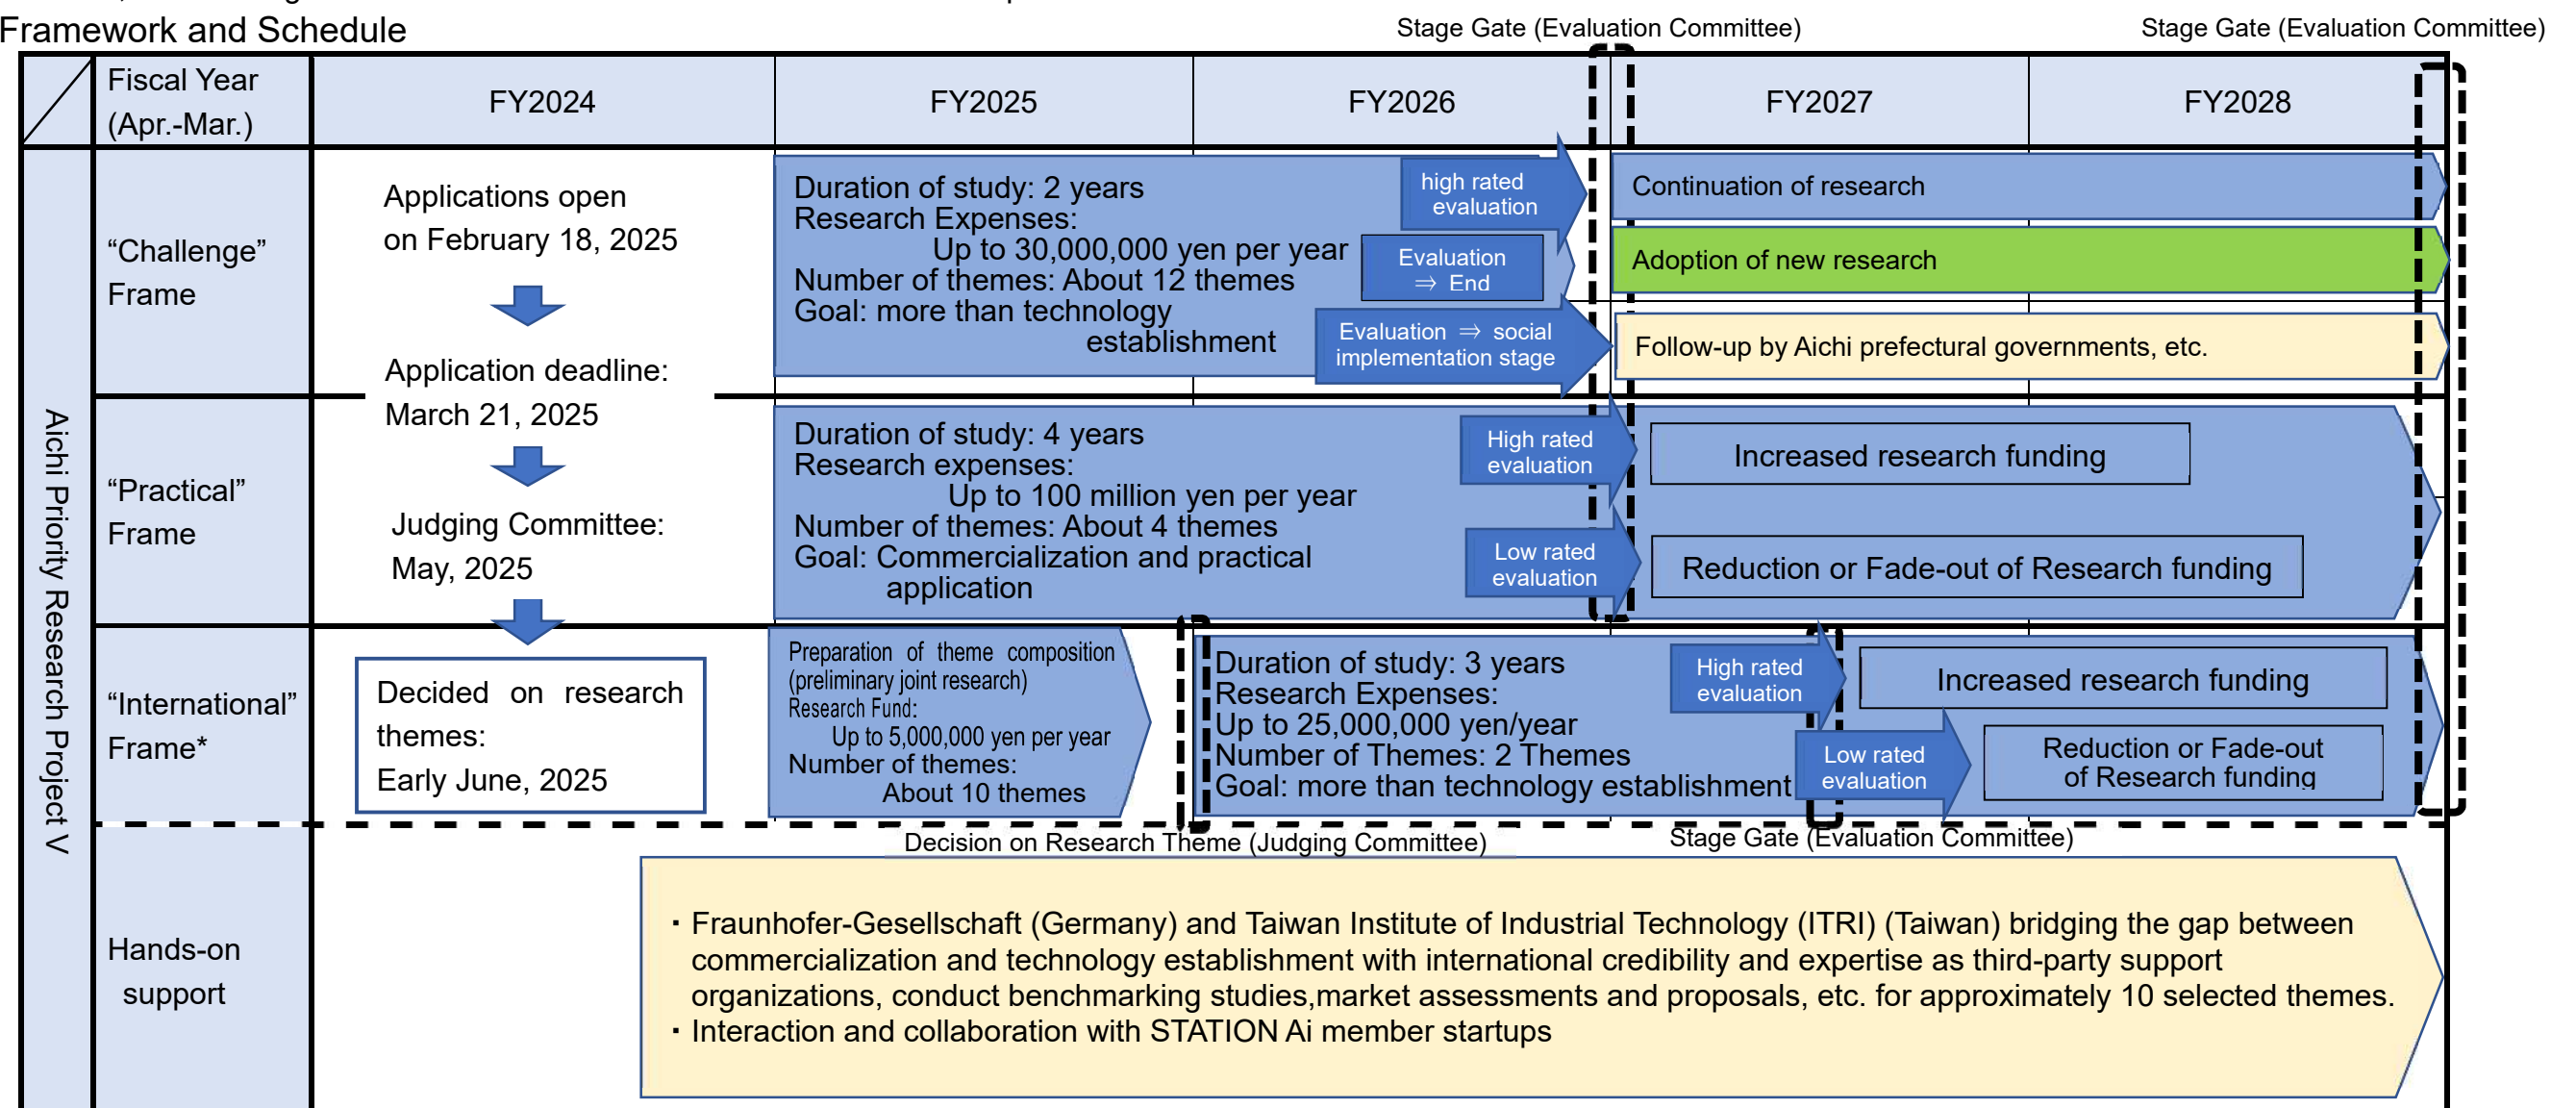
Framework and Schedule

Stage Gate (Evaluation Committee)

Stage Gate (Evaluation Committee)

| Fiscal Year (Apr.-Mar.) | FY2024 | FY2025 | FY2026 | FY2027 | FY2028 |
|---|---|---|---|---|---|

Aichi Priority Research Project V

"Challenge" Frame

Applications open on February 18, 2025

Application deadline: March 21, 2025

Judging Committee: May, 2025

Duration of study: 2 years
Research Expenses:
Up to 30,000,000 yen per year
Number of themes: About 12 themes
Goal: more than technology establishment

high rated evaluation

Evaluation ⇒ End

Evaluation ⇒ social implementation stage

Continuation of research

Adoption of new research

Follow-up by Aichi prefectural governments, etc.

"Practical" Frame

Duration of study: 4 years
Research expenses:
Up to 100 million yen per year
Number of themes: About 4 themes
Goal: Commercialization and practical application

High rated evaluation

Low rated evaluation

Increased research funding

Reduction or Fade-out of Research funding

"International" Frame*

Decided on research themes: Early June, 2025

Preparation of theme composition (preliminary joint research)
Research Fund:
Up to 5,000,000 yen per year
Number of themes:
About 10 themes

Duration of study: 3 years
Research Expenses:
Up to 25,000,000 yen/year
Number of Themes: 2 Themes
Goal: more than technology establishment

High rated evaluation

Low rated evaluation

Increased research funding

Reduction or Fade-out of Research funding

Decision on Research Theme (Judging Committee)

Stage Gate (Evaluation Committee)

Hands-on support

・Fraunhofer-Gesellschaft (Germany) and Taiwan Institute of Industrial Technology (ITRI) (Taiwan) bridging the gap between commercialization and technology establishment with international credibility and expertise as third-party support organizations, conduct benchmarking studies,market assessments and proposals, etc. for approximately 10 selected themes.
・Interaction and collaboration with STATION Ai member startups